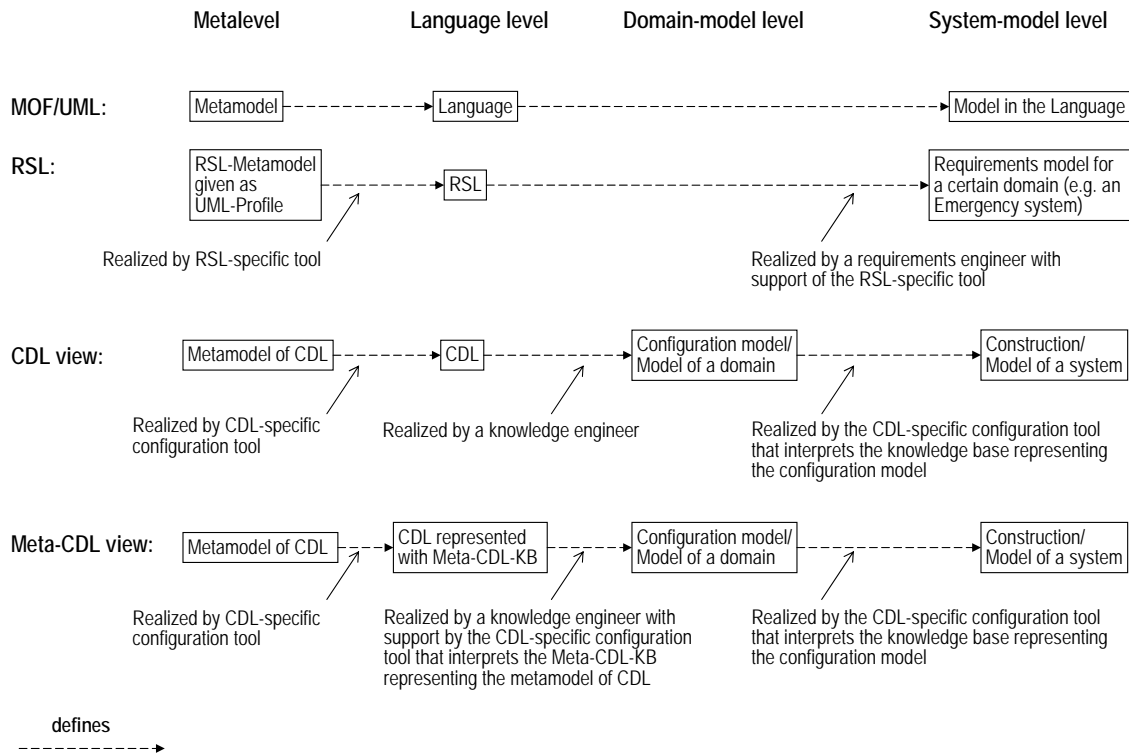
Metalevel

Language level

Domain-model level

System-model level

MOF/UML:

Metamodel

Language

Model in the Language

RSL:

RSL-Metamodel given as UML-Profile

RSL

Requirements model for a certain domain (e.g. an Emergency system)

Realized by RSL-specific tool

Realized by a requirements engineer with support of the RSL-specific tool

CDL view:

Metamodel of CDL

CDL

Configuration model/ Model of a domain

Construction/ Model of a system

Realized by CDL-specific configuration tool

Realized by a knowledge engineer

Realized by the CDL-specific configuration tool that interprets the knowledge base representing the configuration model

Meta-CDL view:

Metamodel of CDL

CDL represented with Meta-CDL-KB

Configuration model/ Model of a domain

Construction/ Model of a system

Realized by CDL-specific configuration tool

Realized by a knowledge engineer with support by the CDL-specific configuration tool that interprets the Meta-CDL-KB representing the metamodel of CDL

Realized by the CDL-specific configuration tool that interprets the knowledge base representing the configuration model

defines